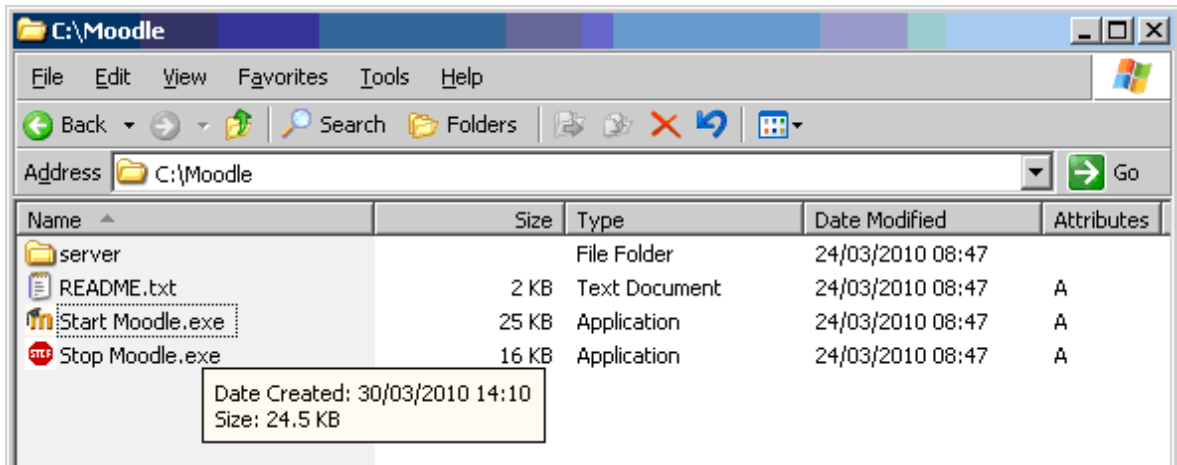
C:\Moodle

File Edit View Favorites Tools Help

Back Search Folders

Address C:\Moodle Go

| Name | Size | Type | Date Modified | Attributes |
|---|---|---|---|---|
| server | | File Folder | 24/03/2010 08:47 | |
| README.txt | 2 KB | Text Document | 24/03/2010 08:47 | A |
| Start Moodle.exe | 25 KB | Application | 24/03/2010 08:47 | A |
| Stop Moodle.exe | 16 KB | Application | 24/03/2010 08:47 | A |

Date Created: 30/03/2010 14:10
Size: 24.5 KB